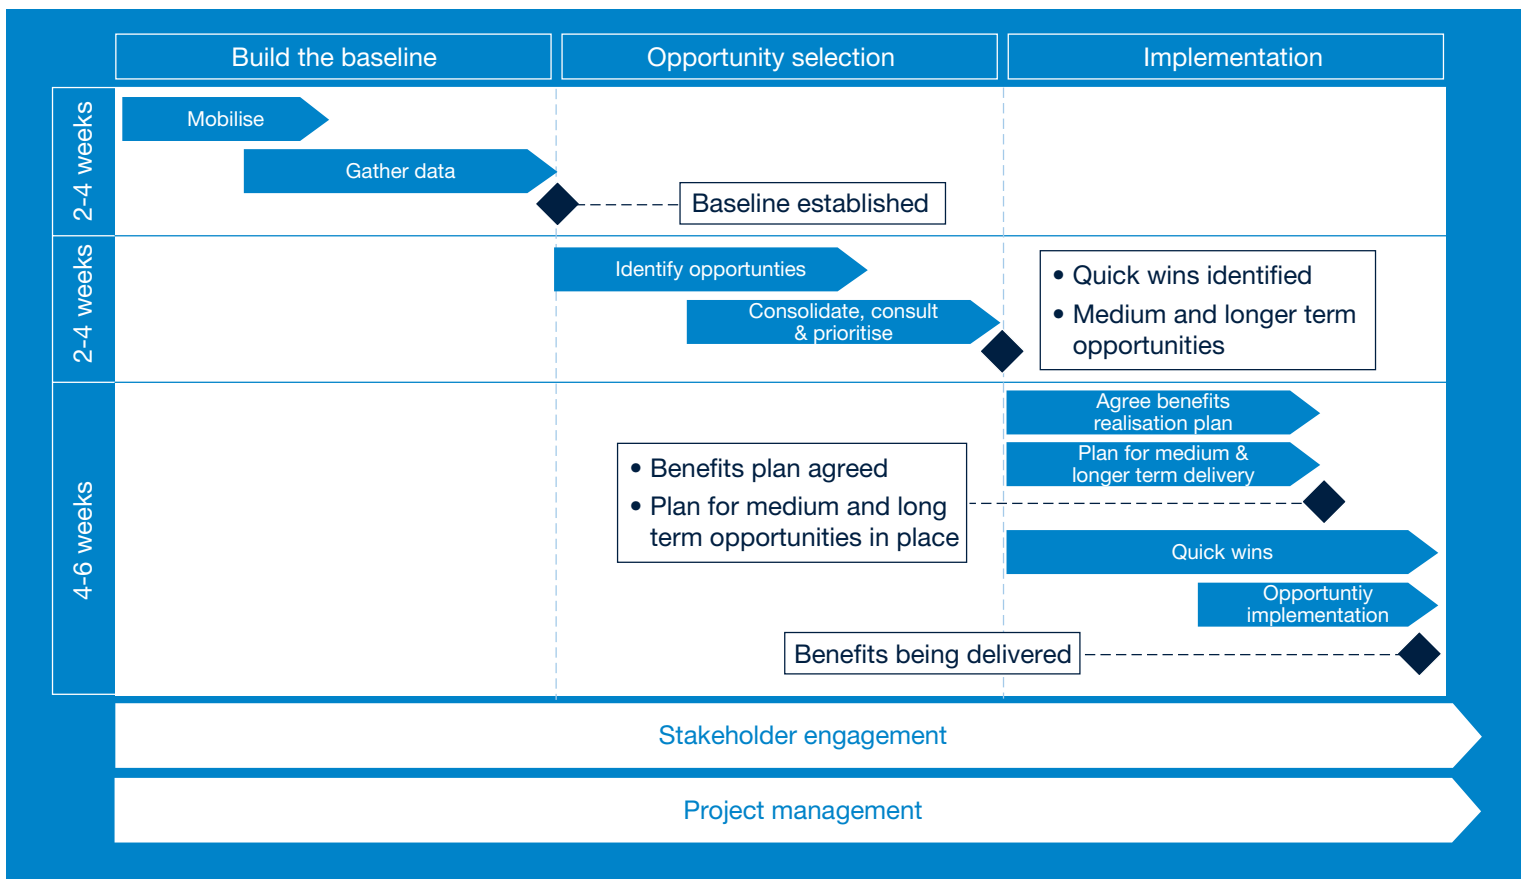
Build the baseline

Opportunity selection

Implementation

2-4 weeks

Mobilise

Gather data

Baseline established

2-4 weeks

Identify opportunties

Consolidate, consult & prioritise

• Quick wins identified
• Medium and longer term opportunities

4-6 weeks

Agree benefits realisation plan

Plan for medium & longer term delivery

• Benefits plan agreed
• Plan for medium and long term opportunities in place

Quick wins

Opportuntiy implementation

Benefits being delivered

Stakeholder engagement

Project management